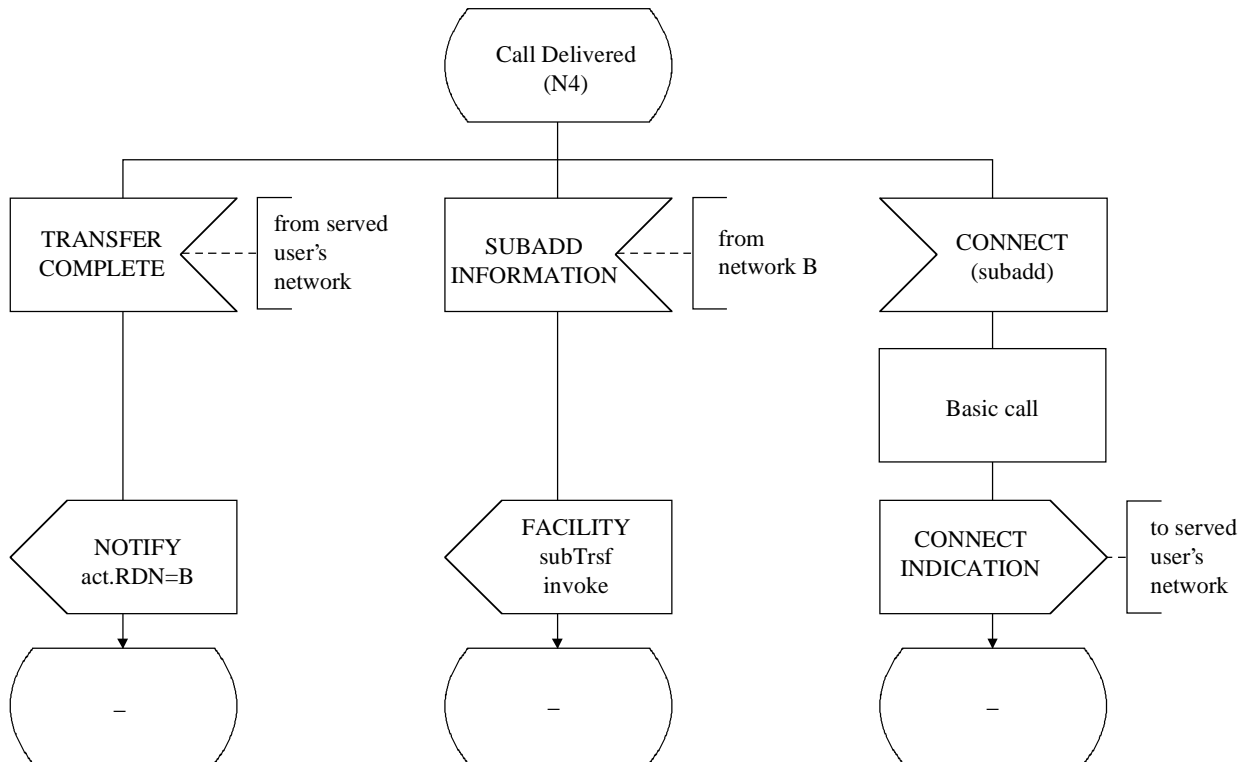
Call Delivered
(N4)

TRANSFER COMPLETE

from served user's network

SUBADD INFORMATION

from network B

CONNECT
(subadd)

Basic call

NOTIFY
act.RDN=B

FACILITY
subTrsf
invoke

CONNECT INDICATION

to served user's network

–

–

–